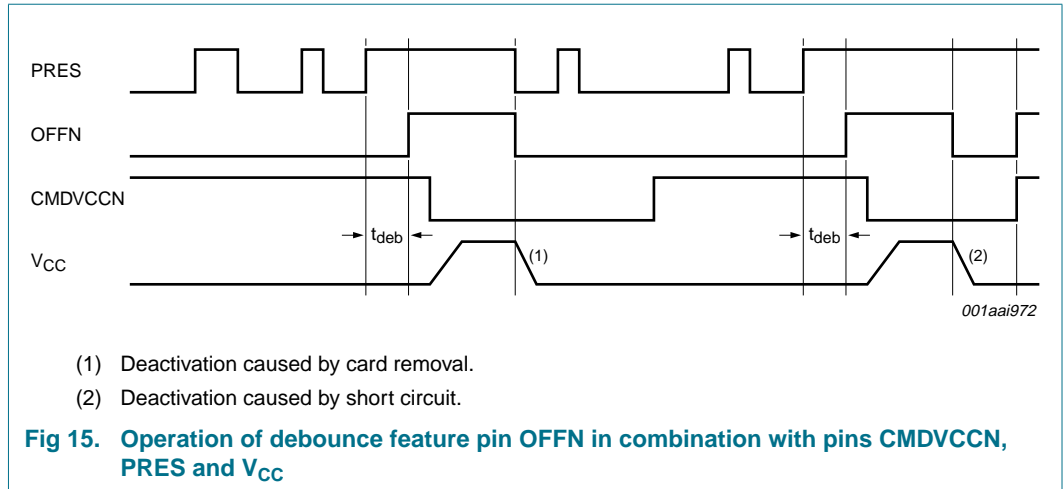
PRES

OFFN

CMDVCCN

$t_{deb}$

$V_{CC}$

(1)

$t_{deb}$

(2)

001aai972

(1) Deactivation caused by card removal.

(2) Deactivation caused by short circuit.

Fig 15. Operation of debounce feature pin OFFN in combination with pins CMDVCCN, PRES and $V_{CC}$